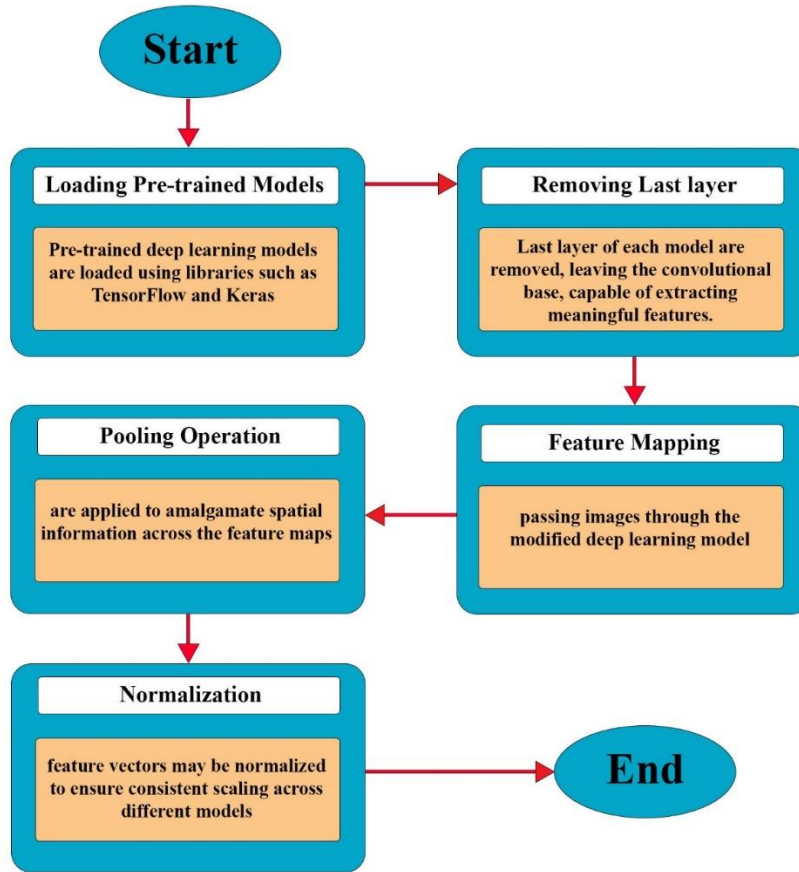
Start

Loading Pre-trained Models

Pre-trained deep learning models are loaded using libraries such as TensorFlow and Keras

Removing Last layer

Last layer of each model are removed, leaving the convolutional base, capable of extracting meaningful features.

Feature Mapping

passing images through the modified deep learning model

Pooling Operation

are applied to amalgamate spatial information across the feature maps

Normalization

feature vectors may be normalized to ensure consistent scaling across different models

End